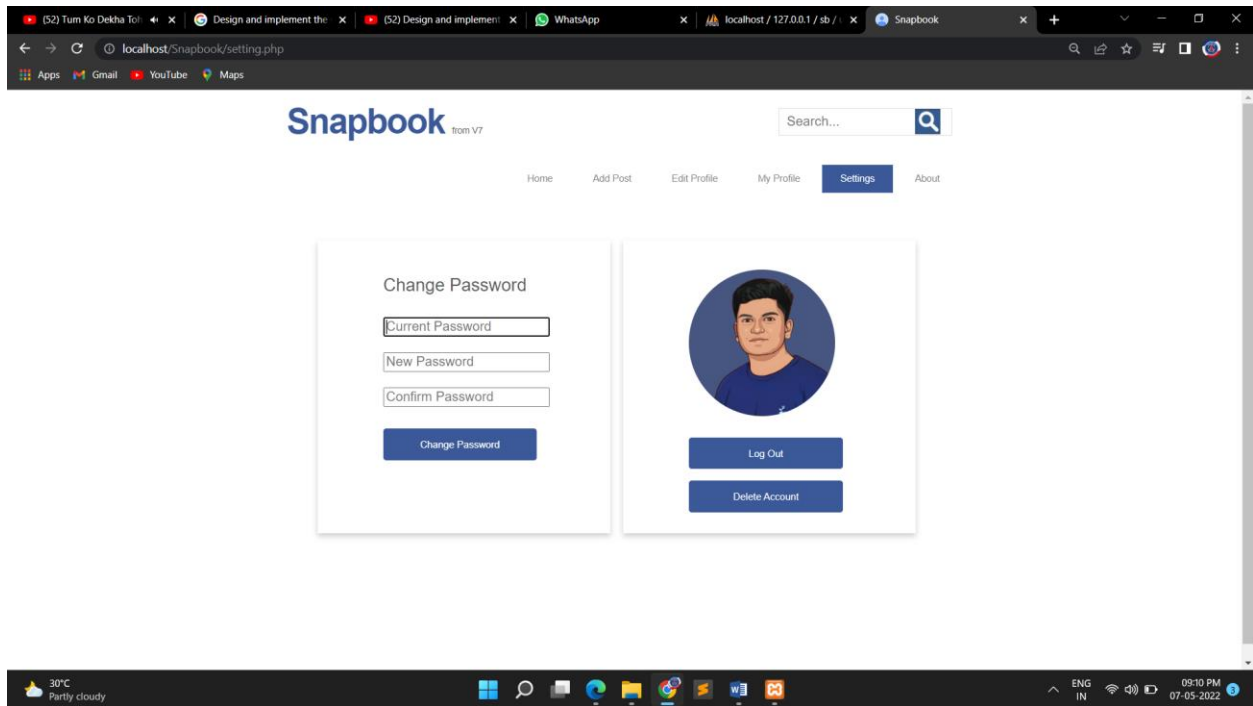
(52) Tum Ko Dekha Toh ×
Design and implement the ×
(52) Design and implement ×
WhatsApp ×
localhost / 127.0.0.1 / sb / ×
Snapbook ×

localhost/Snapbook/setting.php

Apps Gmail YouTube Maps

Snapbook from V7

Search...

Home Add Post Edit Profile My Profile Settings About

Change Password

Current Password

New Password

Confirm Password

Change Password

Log Out

Delete Account

30°C
Partly cloudy

ENG IN

09:10 PM
07-05-2022